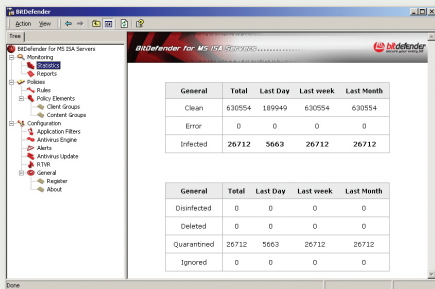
BitDefender

Action View

Tree

BitDefender for MS ISA Servers
Monitoring
Statistics
Reports
Policies
Rules
Policy Elements
Client Groups
Content Groups
Configuration
Application Filters
Antivirus Engine
Alerts
Antivirus Update
RTVR
General
Register
About

BitDefender for MS ISA Servers

bitdefender
secure your every bit

| General | Total | Last Day | Last week | Last Month |
|---|---|---|---|---|
| Clean | 630554 | 189949 | 630554 | 630554 |
| Error | 0 | 0 | 0 | 0 |
| Infected | 26712 | 5663 | 26712 | 26712 |

| General | Total | Last Day | Last week | Last Month |
|---|---|---|---|---|
| Disinfected | 0 | 0 | 0 | 0 |
| Deleted | 0 | 0 | 0 | 0 |
| Quarantined | 26712 | 5663 | 26712 | 26712 |
| Ignored | 0 | 0 | 0 | 0 |

Done